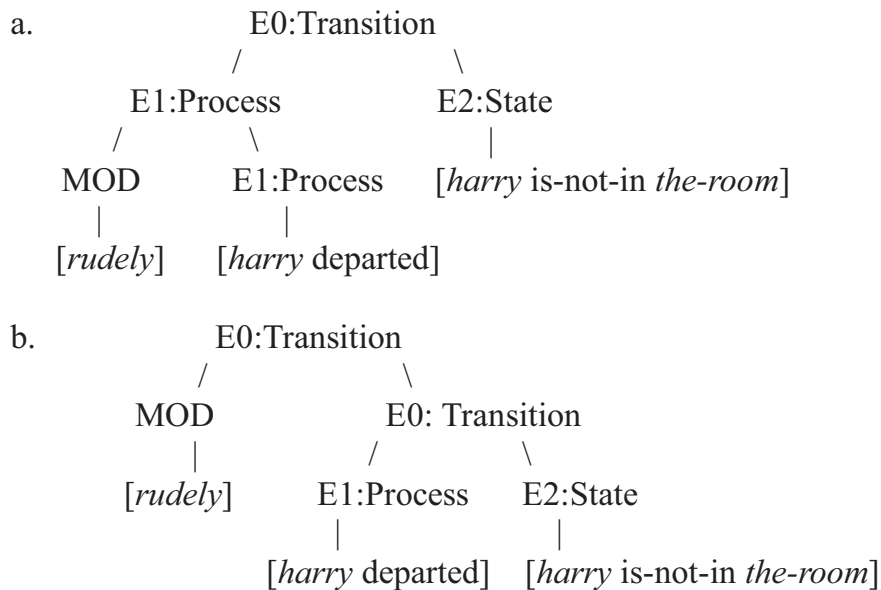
a. E0:Transition

E1:Process E2:State

MOD E1:Process [*harry* is-not-in *the-room*]

[*rudely*] [*harry* departed]

b. E0:Transition

MOD E0: Transition

[*rudely*] E1:Process E2:State

[*harry* departed] [*harry* is-not-in *the-room*]